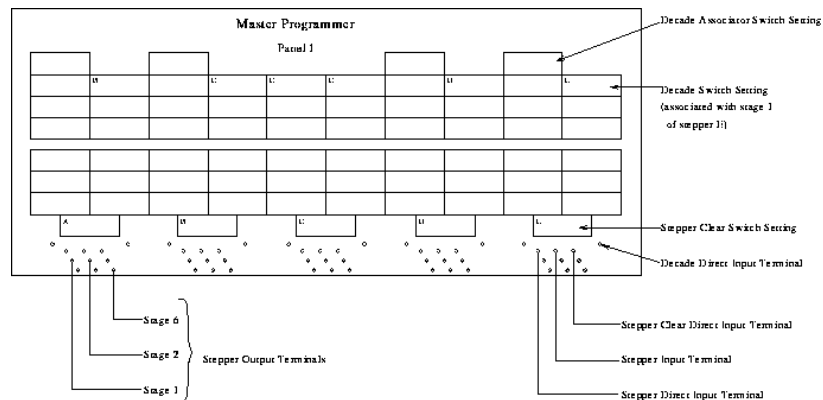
Master Programmer

Panel 1

Decade Associator Switch Setting

B C C C D E

Decade Switch Setting (associated with stage 1 of stepper B)

A B C D E

Stepper Clear Switch Setting

Decade Direct Input Terminal

Stage 6

Stage 2

Stage 1

Stepper Output Terminals

Stepper Clear Direct Input Terminal

Stepper Input Terminal

Stepper Direct Input Terminal